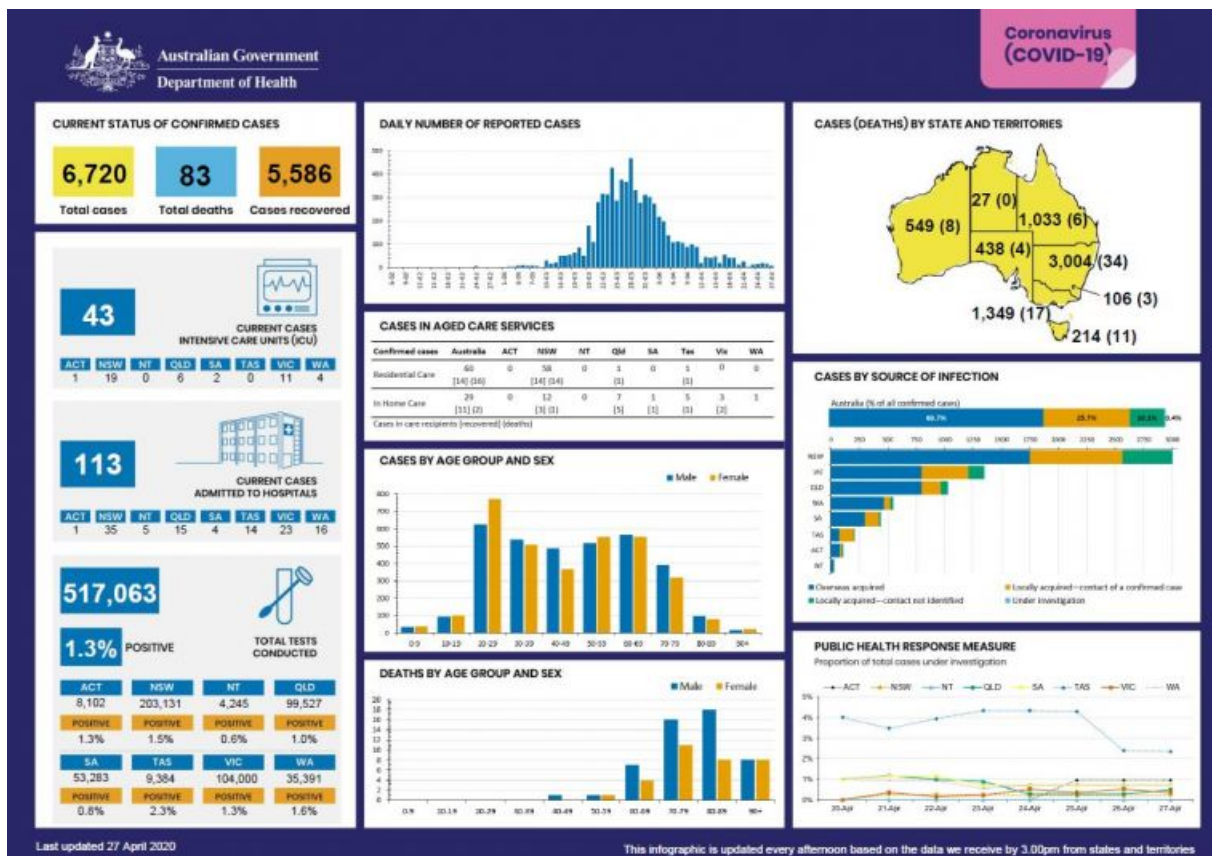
Australian Government
Department of Health

Coronavirus (COVID-19)

CURRENT STATUS OF CONFIRMED CASES

6,720 Total cases
83 Total deaths
5,586 Cases recovered

43
CURRENT CASES INTENSIVE CARE UNITS (ICU)

| ACT | NSW | NT | QLD | SA | TAS | VIC | WA |
|---|---|---|---|---|---|---|---|
| 1 | 19 | 0 | 6 | 2 | 0 | 11 | 4 |

113
CURRENT CASES ADMITTED TO HOSPITALS

| ACT | NSW | NT | QLD | SA | TAS | VIC | WA |
|---|---|---|---|---|---|---|---|
| 1 | 35 | 5 | 15 | 4 | 14 | 23 | 16 |

517,063
TOTAL TESTS CONDUCTED
1.3% POSITIVE

| ACT | NSW | NT | QLD |
|---|---|---|---|
| 8,102 | 203,131 | 4,245 | 99,527 |
| POSITIVE | POSITIVE | POSITIVE | POSITIVE |
| 1.3% | 1.5% | 0.6% | 1.0% |

| SA | TAS | VIC | WA |
|---|---|---|---|
| 53,283 | 9,384 | 104,000 | 35,391 |
| POSITIVE | POSITIVE | POSITIVE | POSITIVE |
| 0.8% | 2.3% | 1.3% | 1.6% |

DAILY NUMBER OF REPORTED CASES

CASES IN AGED CARE SERVICES

| Confirmed cases | Australia | ACT | NSW | NT | Qld | SA | Tas | Vic | WA |
|---|---|---|---|---|---|---|---|---|---|
| Residential Care | 60 [14] (16) | 0 | 58 [14] (14) | 0 | 1 (1) | 0 | 1 (1) | 0 | 0 |
| In Home Care | 29 [11] (2) | 0 | 12 [3] (1) | 0 | 7 [5] | 1 [1] | 5 (1) | 3 [2] | 1 |

Cases in care recipients [recovered] (deaths)

CASES BY AGE GROUP AND SEX
Male Female
0-9 10-19 20-29 30-39 40-49 50-59 60-69 70-79 80-89 90+

DEATHS BY AGE GROUP AND SEX
Male Female
0-9 10-19 20-29 30-39 40-49 50-59 60-69 70-79 80-89 90+

CASES (DEATHS) BY STATE AND TERRITORIES
549 (8)
27 (0)
1,033 (6)
438 (4)
3,004 (34)
106 (3)
1,349 (17)
214 (11)

CASES BY SOURCE OF INFECTION
Australia (% of all confirmed cases)
NSW VIC QLD WA SA TAS ACT NT
Overseas acquired
Locally acquired—contact of a confirmed case
Locally acquired—contact not identified
Under investigation

PUBLIC HEALTH RESPONSE MEASURE
Proportion of total cases under investigation
ACT NSW NT QLD SA TAS VIC WA
5% 4% 3% 2% 1% 0%
20-Apr 21-Apr 22-Apr 23-Apr 24-Apr 25-Apr 26-Apr 27-Apr

Last updated 27 April 2020
This infographic is updated every afternoon based on the data we receive by 3.00pm from states and territories